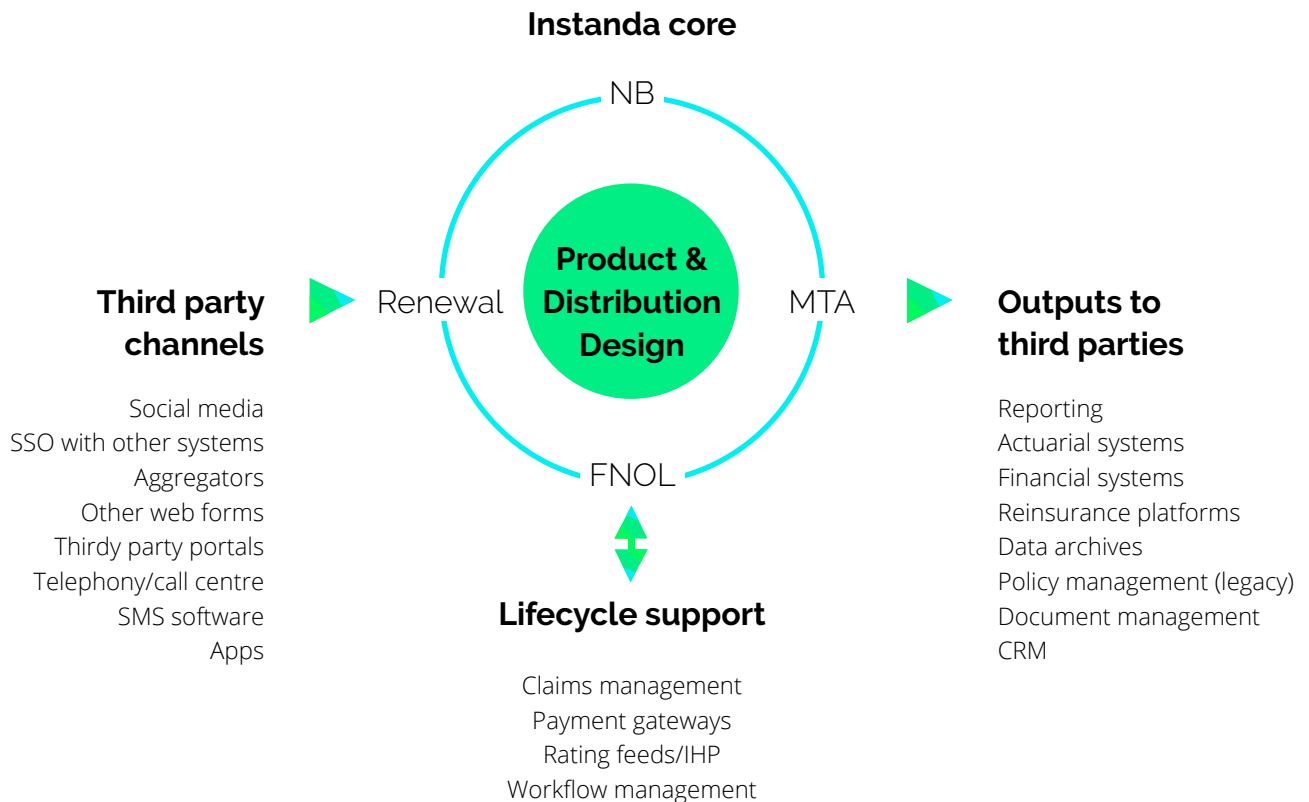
Instanda core

NB

Third party channels

Renewal

Product & Distribution Design

MTA

Outputs to third parties

Social media
SSO with other systems
Aggregators
Other web forms
Thirdy party portals
Telephony/call centre
SMS software
Apps

FNOL

Reporting
Actuarial systems
Financial systems
Reinsurance platforms
Data archives
Policy management (legacy)
Document management
CRM

Lifecycle support

Claims management
Payment gateways
Rating feeds/IHP
Workflow management